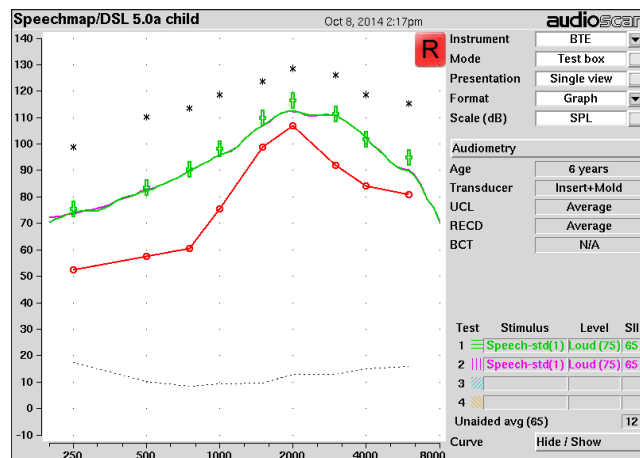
Speechmap/DSL 5.0a child

Oct 8, 2014 2:17pm

audioscan

R

140
130
120
110
100
90
80
70
60
50
40
30
20
10
0
-10

250
500
1000
2000
4000
8000

| | |
|---|---|
| Instrument | BTE |
| Mode | Test box |
| Presentation | Single view |
| Format | Graph |
| Scale (dB) | SPL |

Audiometry

| | |
|---|---|
| Age | 6 years |
| Transducer | Insert+Mold |
| UCL | Average |
| RECD | Average |
| BCT | N/A |

| Test | Stimulus | Level | SII |
|---|---|---|---|
| 1 | Speech-std(1) | Loud (75) | 65 |
| 2 | Speech-std(1) | Loud (75) | 65 |
| 3 | | | |
| 4 | | | |

Unaided avg (65) 12

Curve Hide / Show